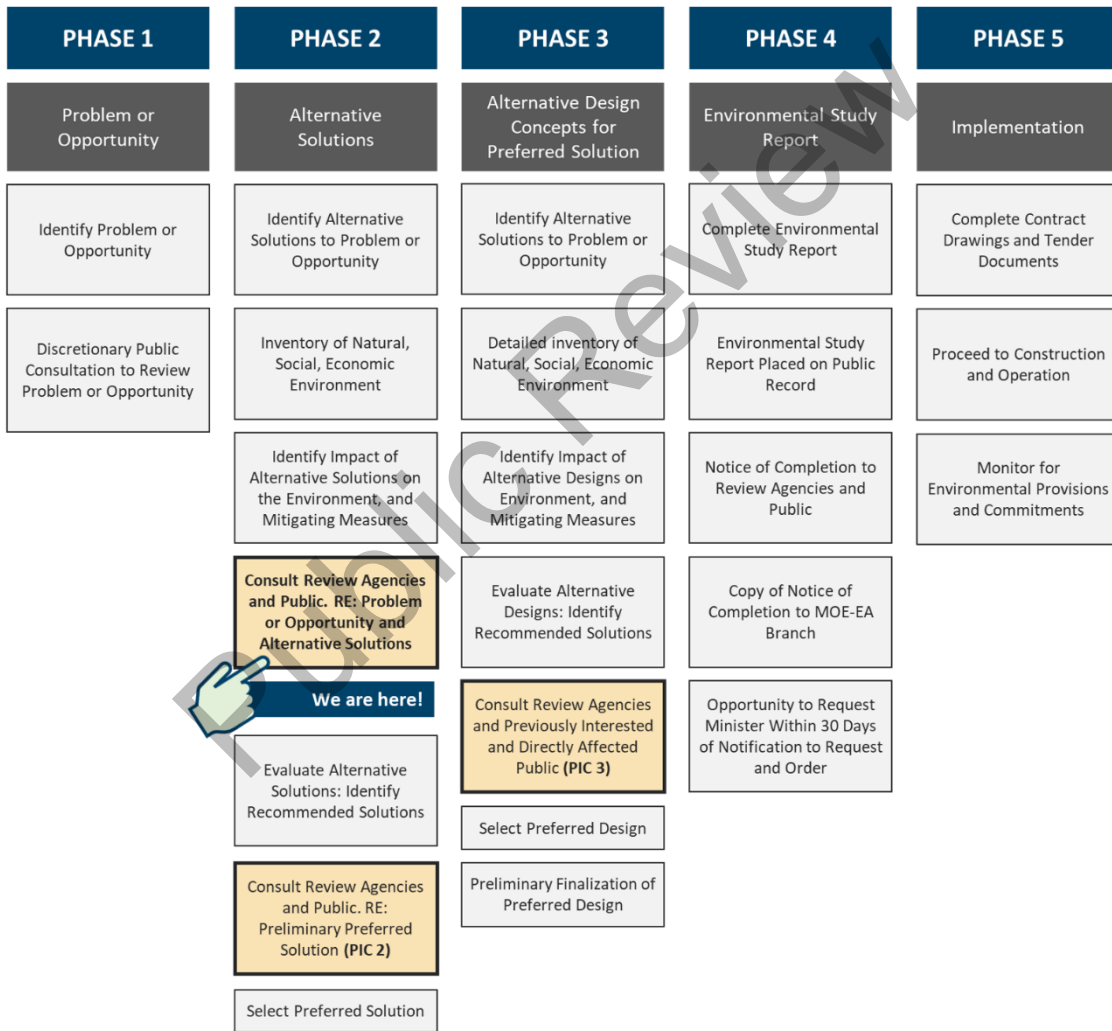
PHASE 1

Problem or Opportunity

Identify Problem or Opportunity

Discretionary Public Consultation to Review Problem or Opportunity

PHASE 2

Alternative Solutions

Identify Alternative Solutions to Problem or Opportunity

Inventory of Natural, Social, Economic Environment

Identify Impact of Alternative Solutions on the Environment, and Mitigating Measures

Consult Review Agencies and Public. RE: Problem or Opportunity and Alternative Solutions

We are here!

Evaluate Alternative Solutions: Identify Recommended Solutions

Consult Review Agencies and Public. RE: Preliminary Preferred Solution (PIC 2)

Select Preferred Solution

PHASE 3

Alternative Design Concepts for Preferred Solution

Identify Alternative Solutions to Problem or Opportunity

Detailed inventory of Natural, Social, Economic Environment

Identify Impact of Alternative Designs on Environment, and Mitigating Measures

Evaluate Alternative Designs: Identify Recommended Solutions

Consult Review Agencies and Previously Interested and Directly Affected Public (PIC 3)

Select Preferred Design

Preliminary Finalization of Preferred Design

PHASE 4

Environmental Study Report

Complete Environmental Study Report

Environmental Study Report Placed on Public Record

Notice of Completion to Review Agencies and Public

Copy of Notice of Completion to MOE-EA Branch

Opportunity to Request Minister Within 30 Days of Notification to Request and Order

PHASE 5

Implementation

Complete Contract Drawings and Tender Documents

Proceed to Construction and Operation

Monitor for Environmental Provisions and Commitments

Public Review